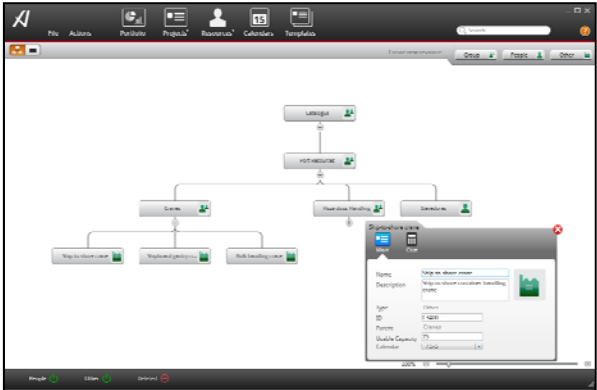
File Actions Portfolio Projects Resources Calendars Templates

Search

Group People Other

Lakeside

Port resources

Cranes

Warehouse handling

Stevedores

Ship to shore crane

Shipboard gantry c...

Rail handling crane

Ship to shore crane

Show Cost

Name Ship to shore crane

Description Ship to shore container handling crane

Type Other

ID 1

Parent Cranes

Usable Capacity

Calendar

100%

People Other Deleted